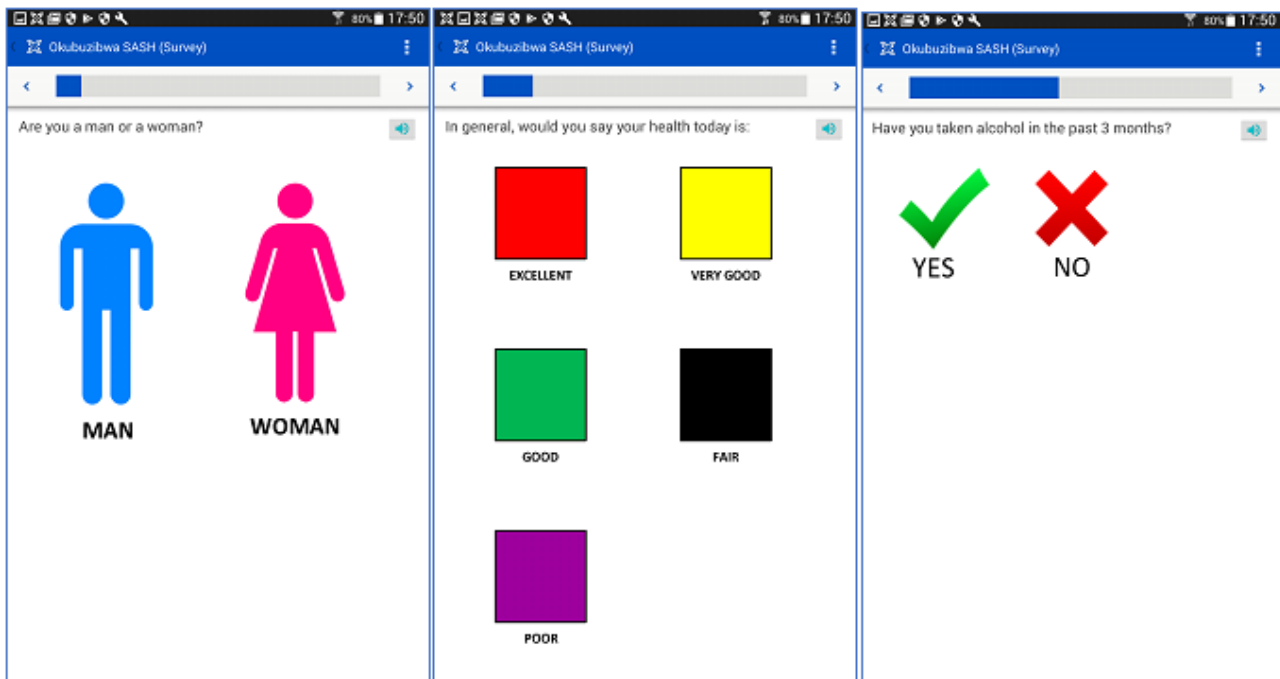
80% 17:50

Okubuzibwa SASH (Survey)

Are you a man or a woman?

MAN

WOMAN

80% 17:50

Okubuzibwa SASH (Survey)

In general, would you say your health today is:

EXCELLENT

VERY GOOD

GOOD

FAIR

POOR

80% 17:50

Okubuzibwa SASH (Survey)

Have you taken alcohol in the past 3 months?

YES

NO